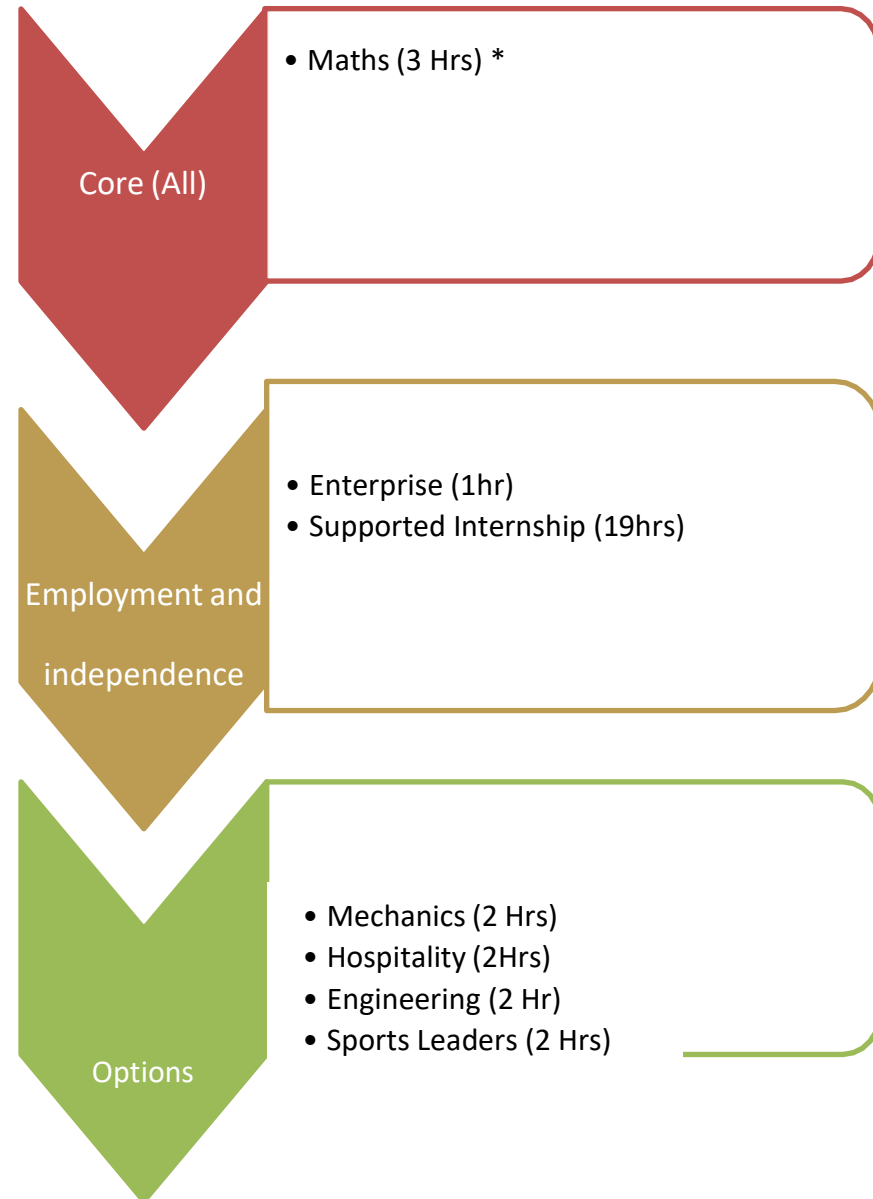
Core (All)

• Maths (3 Hrs) *

Employment and independence

• Enterprise (1hr)
• Supported Internship (19hrs)

Options

• Mechanics (2 Hrs)
• Hospitality (2Hrs)
• Engineering (2 Hr)
• Sports Leaders (2 Hrs)